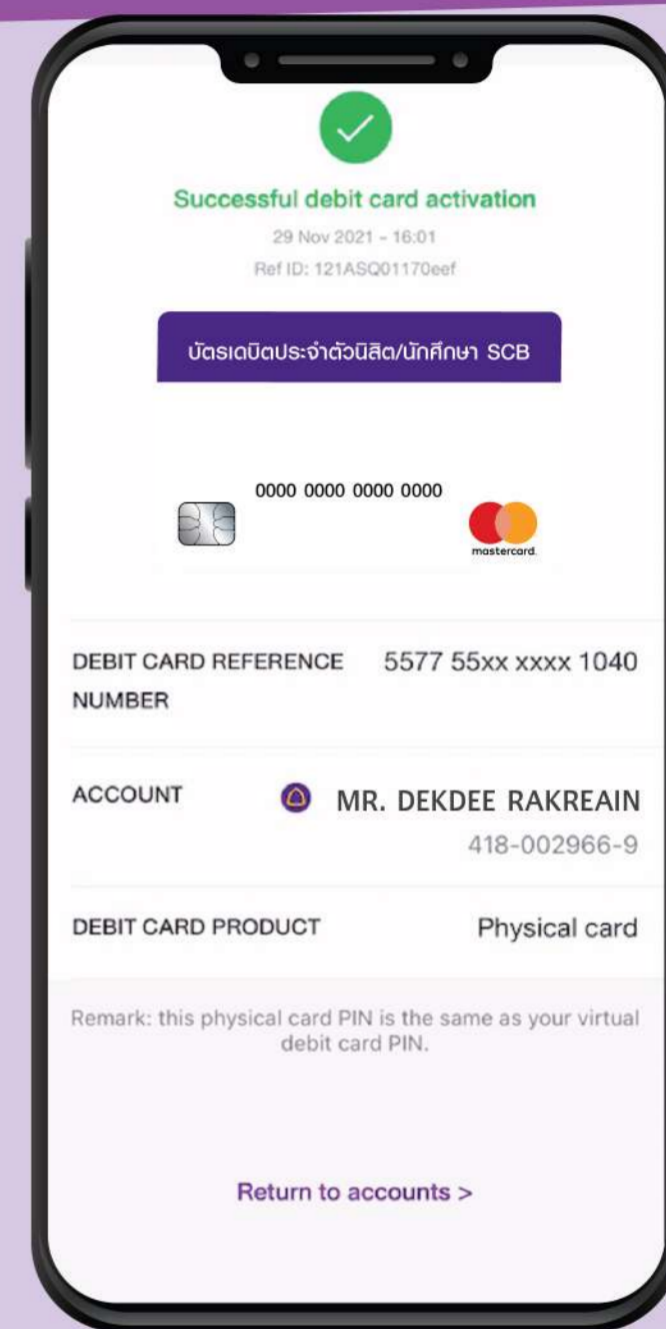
Successful debit card activation

29 Nov 2021 - 16:01

Ref ID: 121ASQ01170eef

บัตรเดบิตประจำตัวนิสิต/นักศึกษา SCB

0000 0000 0000 0000

mastercard.

DEBIT CARD REFERENCE NUMBER 5577 55xx xxxx 1040

ACCOUNT MR. DEKDEE RAKREAIN 418-002966-9

DEBIT CARD PRODUCT Physical card

Remark: this physical card PIN is the same as your virtual debit card PIN.

Return to accounts >